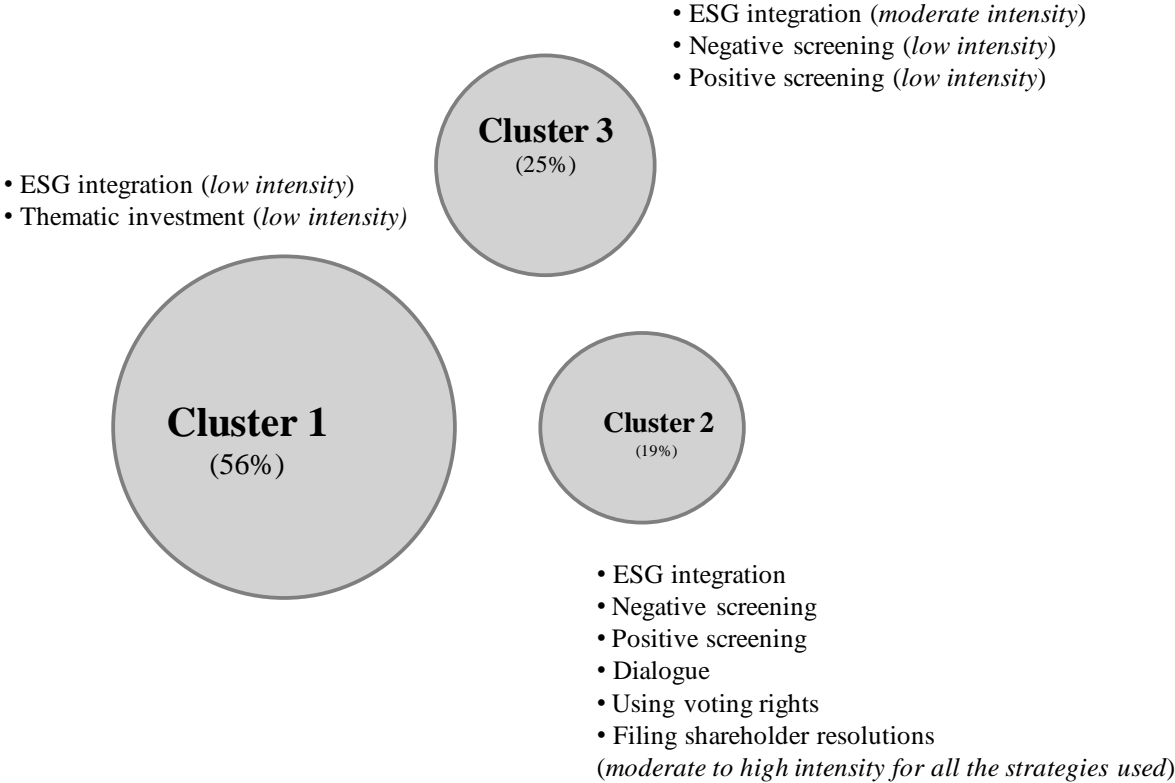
• ESG integration (*moderate intensity*)
• Negative screening (*low intensity*)
• Positive screening (*low intensity*)

**Cluster 3**
(25%)

• ESG integration (*low intensity*)
• Thematic investment (*low intensity)*

**Cluster 1**
(56%)

**Cluster 2**
(19%)

• ESG integration
• Negative screening
• Positive screening
• Dialogue
• Using voting rights
• Filing shareholder resolutions
(*moderate to high intensity for all the strategies used*)